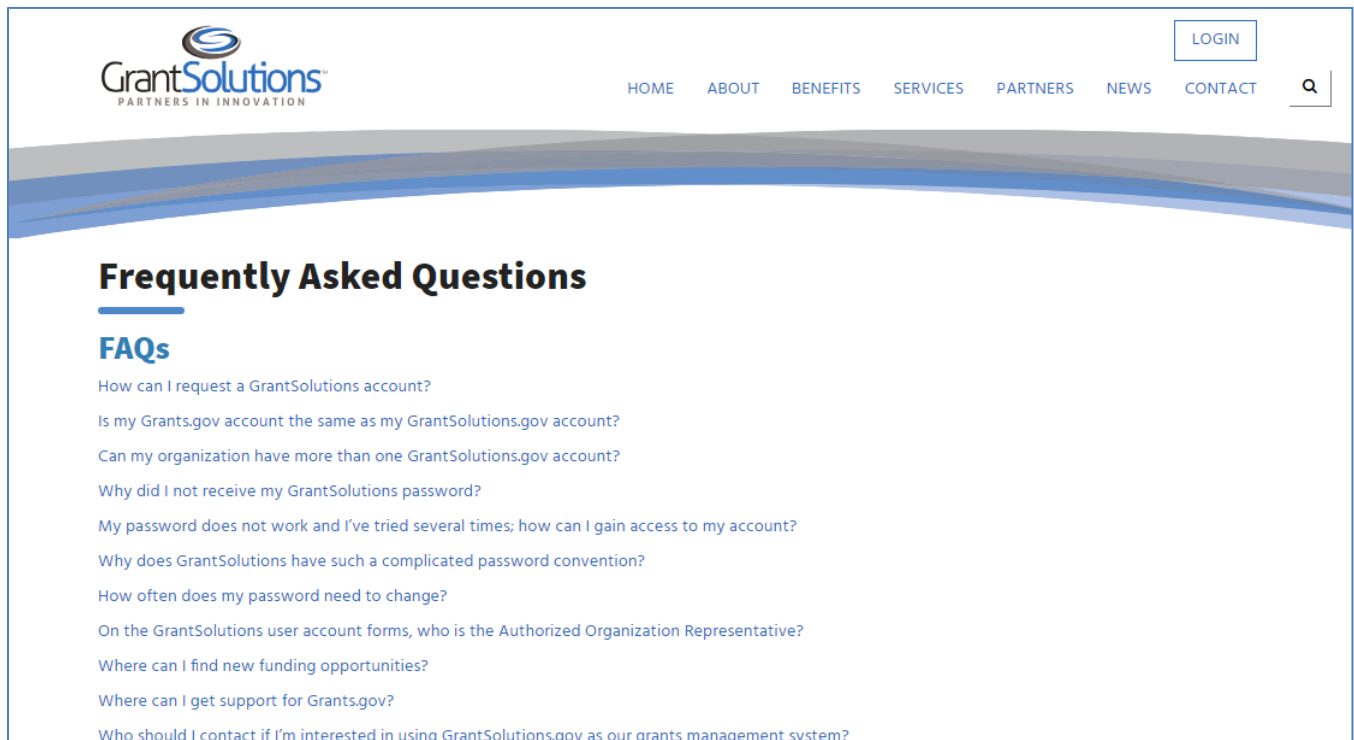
GrantSolutions
PARTNERS IN INNOVATION

LOGIN

HOME ABOUT BENEFITS SERVICES PARTNERS NEWS CONTACT

Frequently Asked Questions

FAQs

How can I request a GrantSolutions account?

Is my Grants.gov account the same as my GrantSolutions.gov account?

Can my organization have more than one GrantSolutions.gov account?

Why did I not receive my GrantSolutions password?

My password does not work and I've tried several times; how can I gain access to my account?

Why does GrantSolutions have such a complicated password convention?

How often does my password need to change?

On the GrantSolutions user account forms, who is the Authorized Organization Representative?

Where can I find new funding opportunities?

Where can I get support for Grants.gov?

Who should I contact if I'm interested in using GrantSolutions.gov as our grants management system?